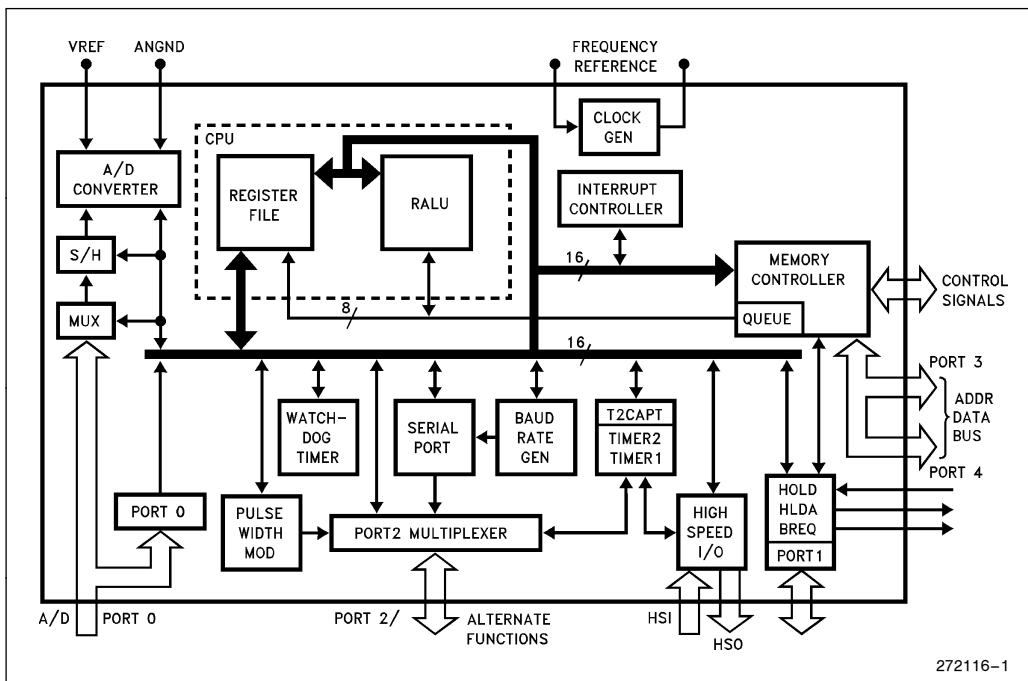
VREF ANGND

FREQUENCY REFERENCE

CPU

CLOCK GEN

A/D CONVERTER

REGISTER FILE

RALU

INTERRUPT CONTROLLER

S/H

16

MEMORY CONTROLLER

CONTROL SIGNALS

MUX

8

QUEUE

16

PORT 3

ADDR DATA BUS

WATCH-DOG TIMER

SERIAL PORT

BAUD RATE GEN

T2CAPT

TIMER2 TIMER1

PORT 4

PORT 0

PULSE WIDTH MOD

PORT2 MULTIPLEXER

HIGH SPEED I/O

HOLD HLDA BREQ

PORT1

A/D PORT 0

PORT 2/ ALTERNATE FUNCTIONS

HSI HSO

272116–1